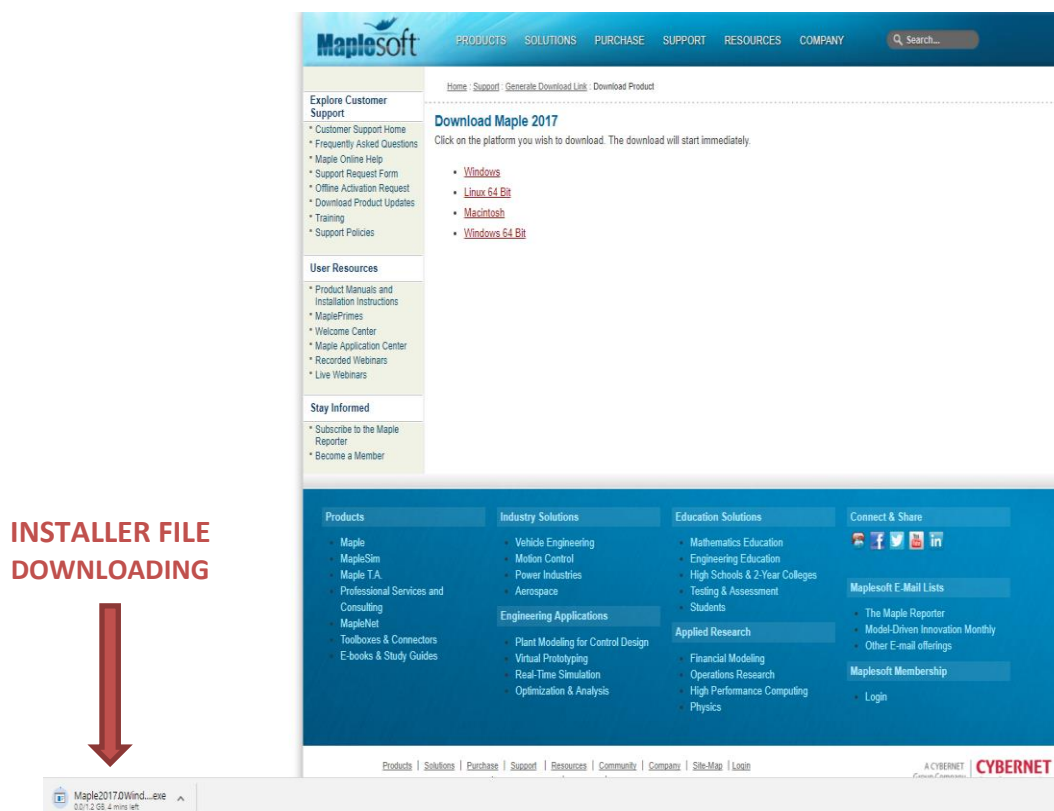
Maplesoft PRODUCTS SOLUTIONS PURCHASE SUPPORT RESOURCES COMPANY Search...

Explore Customer Support
* Customer Support Home
* Frequently Asked Questions
* Maple Online Help
* Support Request Form
* Offline Activation Request
* Download Product Updates
* Training
* Support Policies

User Resources
* Product Manuals and Installation Instructions
* MaplePrimes
* Welcome Center
* Maple Application Center
* Recorded Webinars
* Live Webinars

Stay Informed
* Subscribe to the Maple Reporter
* Become a Member

Home : Support : Generate Download Link : Download Product

Download Maple 2017
Click on the platform you wish to download. The download will start immediately.

- Windows
- Linux 64 Bit
- Macintosh
- Windows 64 Bit

Products
Maple
MapleSim
Maple T.A.
Professional Services and Consulting
MapleNet
Toolboxes & Connectors
E-books & Study Guides

Industry Solutions
Vehicle Engineering
Motion Control
Power Industries
Aerospace

Engineering Applications
Plant Modeling for Control Design
Virtual Prototyping
Real-Time Simulation
Optimization & Analysis

Education Solutions
Mathematics Education
Engineering Education
High Schools & 2-Year Colleges
Testing & Assessment
Students

Applied Research
Financial Modeling
Operations Research
High Performance Computing
Physics

Connect & Share

Maplesoft E-Mail Lists
The Maple Reporter
Model-Driven Innovation Monthly
Other E-mail offerings

Maplesoft Membership
Login

Products | Solutions | Purchase | Support | Resources | Community | Company | Site-Map | Login

A CYBERNET Group Company CYBERNET

INSTALLER FILE DOWNLOADING

Maple2017.0Wind....exe
0.0/1.2 GB, 4 mins left